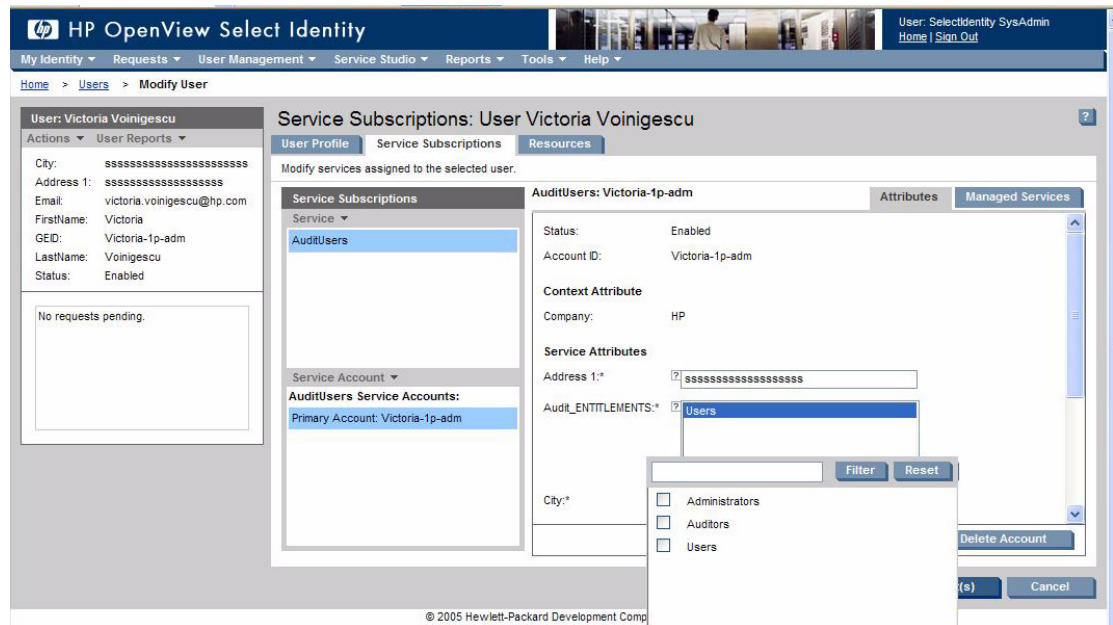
HP OpenView Select Identity

User: SelectIdentity SysAdmin
Home | Sign Out

My Identity ▾ Requests ▾ User Management ▾ Service Studio ▾ Reports ▾ Tools ▾ Help ▾

Home > Users > Modify User

User: Victoria Voinigescu
Actions ▾ User Reports ▾

| | |
|---|---|
| City: | sssssssssssssssssssssss |
| Address 1: | sssssssssssssssssss |
| Email: | victoria.voinigescu@hp.com |
| FirstName: | Victoria |
| GEID: | Victoria-1p-adm |
| LastName: | Voinigescu |
| Status: | Enabled |

No requests pending.

Service Subscriptions: User Victoria Voinigescu

?

User Profile Service Subscriptions Resources

Modify services assigned to the selected user.

Service Subscriptions
Service ▾
AuditUsers

Service Account ▾
AuditUsers Service Accounts:
Primary Account: Victoria-1p-adm

AuditUsers: Victoria-1p-adm

Attributes Managed Services

Status: Enabled
Account ID: Victoria-1p-adm

Context Attribute
Company: HP

Service Attributes
Address 1:* ? sssssssssssssssssss
Audit_ENTITLEMENTS:* ? Users

City:*

Filter Reset

Administrators
Auditors
Users

Delete Account

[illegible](s) Cancel

© 2005 Hewlett-Packard Development Comp